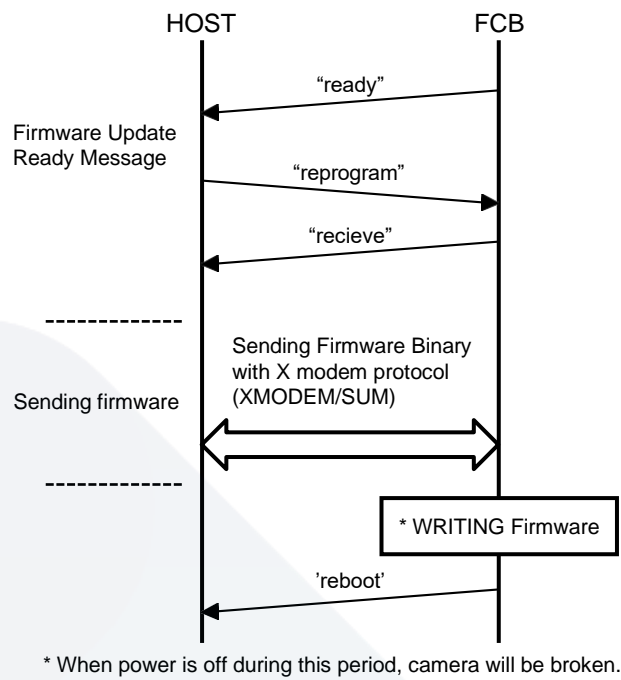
HOST

FCB

“ready”

Firmware Update Ready Message

“reprogram”

“recieve”

-------------

Sending Firmware Binary with X modem protocol (XMODEM/SUM)

Sending firmware

-------------

* WRITING Firmware

'reboot'

* When power is off during this period, camera will be broken.